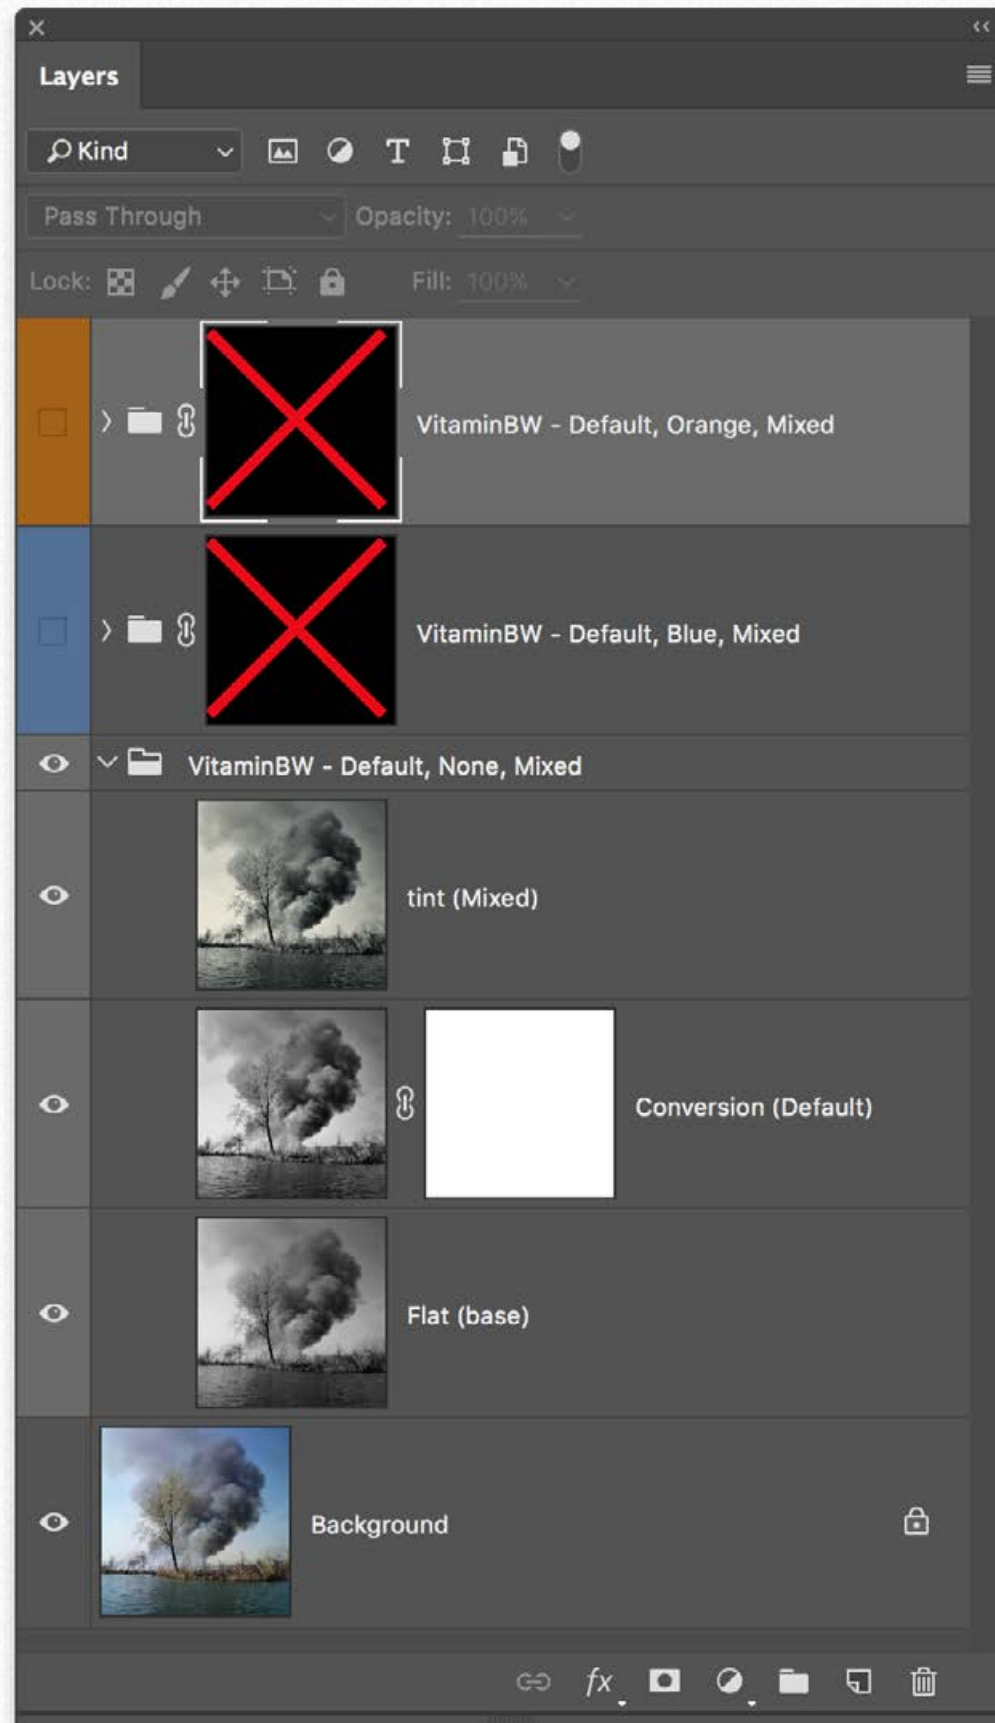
Layers

Kind

Pass Through

Opacity: 100%

Lock:

Fill: 100%

VitaminBW - Default, Orange, Mixed

VitaminBW - Default, Blue, Mixed

VitaminBW - Default, None, Mixed

tint (Mixed)

Conversion (Default)

Flat (base)

Background

fx